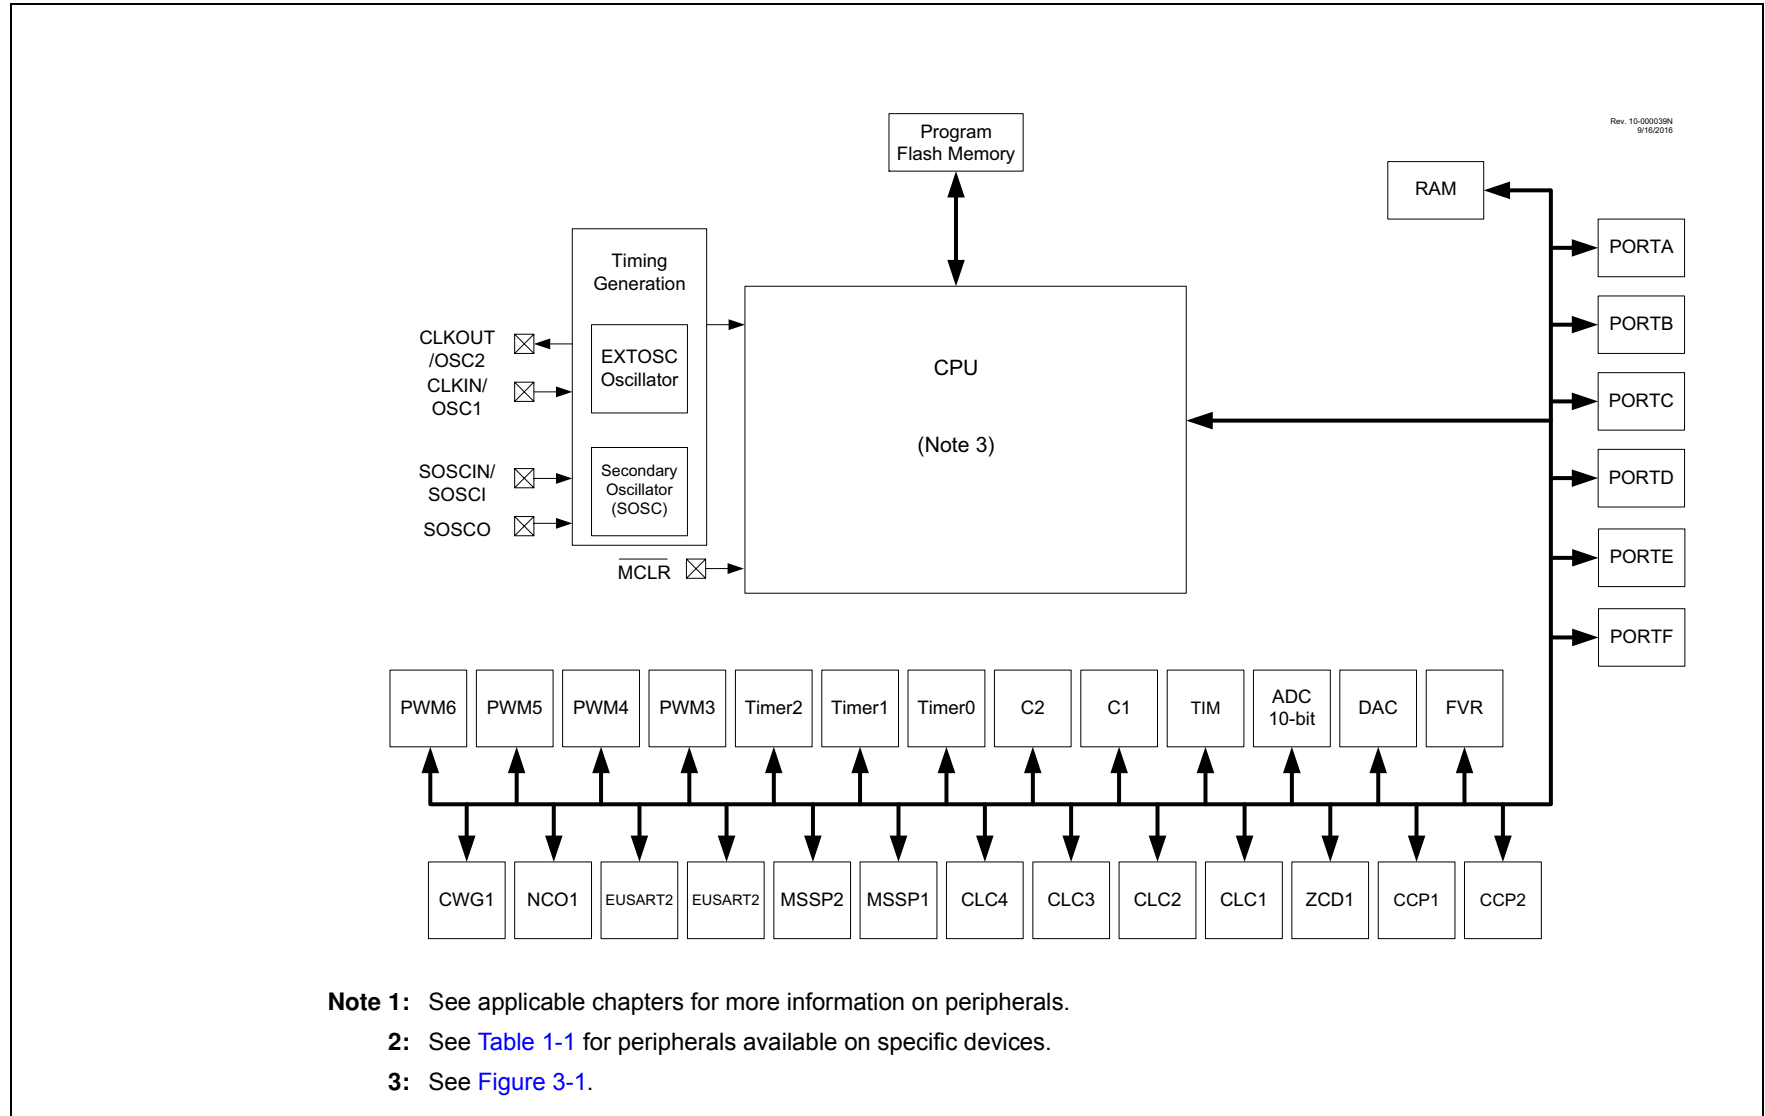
Rev. 10-000039N
9/16/2016

Program Flash Memory

RAM

Timing Generation

EXTOSC Oscillator

Secondary Oscillator (SOSC)

CLKOUT /OSC2

CLKIN/ OSC1

SOSCIN/ SOSCI

SOSCO

$\overline{MCLR}$

CPU

(Note 3)

PORTA

PORTB

PORTC

PORTD

PORTE

PORTF

PWM6 PWM5 PWM4 PWM3 Timer2 Timer1 Timer0 C2 C1 TIM ADC 10-bit DAC FVR

CWG1 NCO1 EUSART2 EUSART2 MSSP2 MSSP1 CLC4 CLC3 CLC2 CLC1 ZCD1 CCP1 CCP2

Note 1: See applicable chapters for more information on peripherals.

2: See Table 1-1 for peripherals available on specific devices.

3: See Figure 3-1.